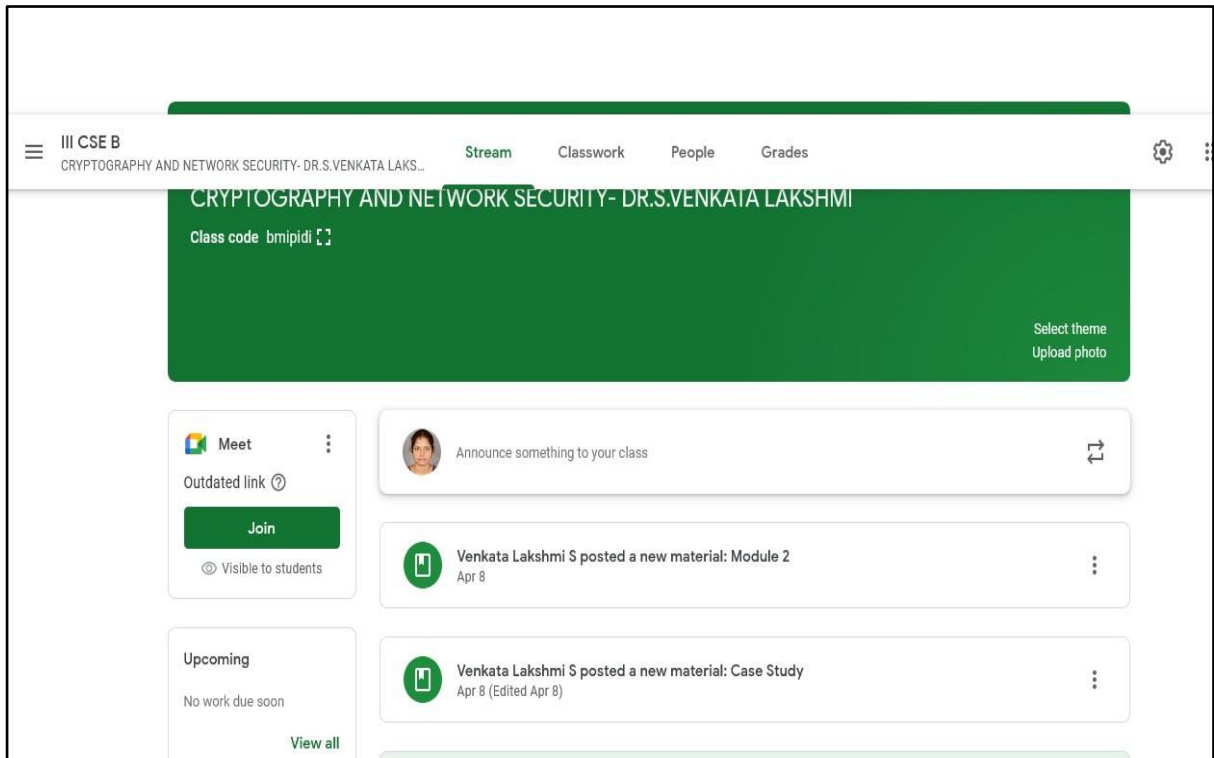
III CSE B
CRYPTOGRAPHY AND NETWORK SECURITY- DR.S.VENKATA LAKS...

Stream Classwork People Grades

CRYPTOGRAPHY AND NETWORK SECURITY- DR.S.VENKATA LAKSHMI

Class code bmipidi

Select theme
Upload photo

Meet
Outdated link
Join
Visible to students

Announce something to your class

Venkata Lakshmi S posted a new material: Module 2
Apr 8

Upcoming
No work due soon
View all

Venkata Lakshmi S posted a new material: Case Study
Apr 8 (Edited Apr 8)